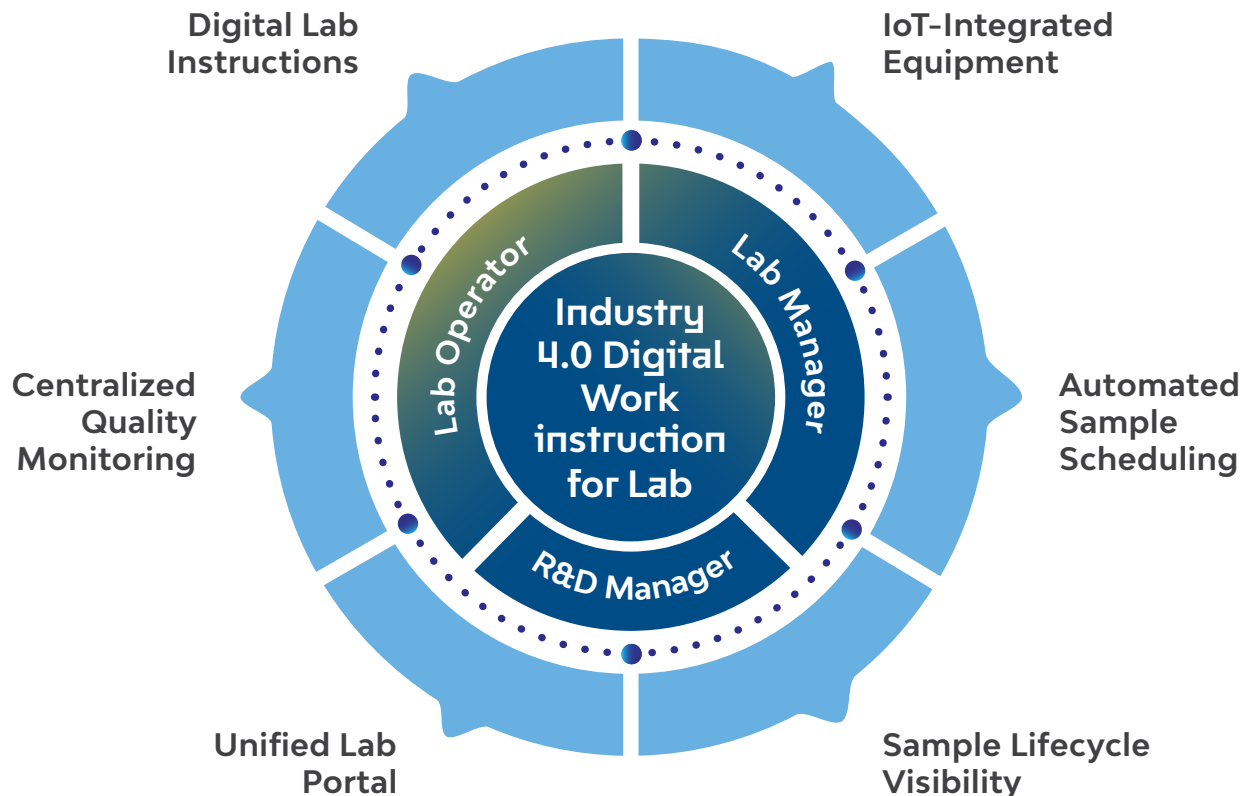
Digital Lab Instructions

IoT-Integrated Equipment

Centralized Quality Monitoring

Automated Sample Scheduling

Unified Lab Portal

Sample Lifecycle Visibility

Lab Operator

Lab Manager

R&D Manager

Industry 4.0 Digital Work instruction for Lab